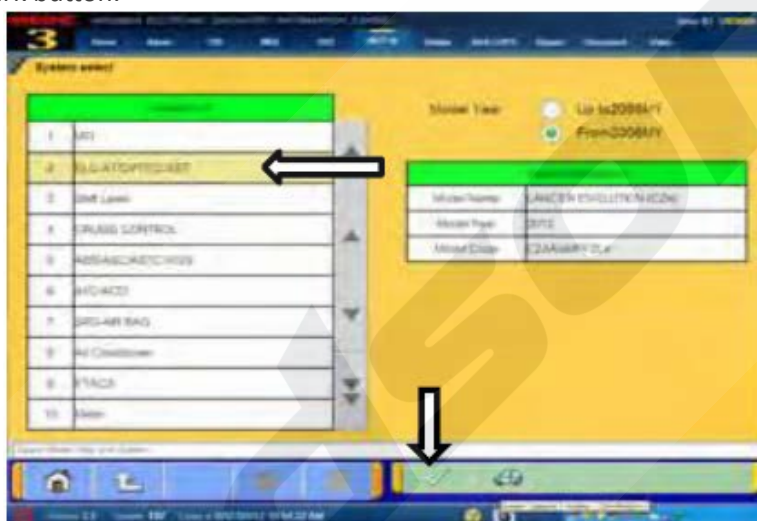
K button.

3

System select

| | |
|---|---|
| 1 | MFI |
| 2 | ELC-AT/CVT/TC-SST |
| 3 | SWS Lever |
| 4 | CRUISE CONTROL |
| 5 | ABS/ASC/ASTC/WSS |
| 6 | AYC/ACD |
| 7 | SRS-AIR BAG |
| 8 | Air Conditioner |
| 9 | ETACS |
| 10 | Meter |

Model Year
Up to 2006MY
From 2006MY

| | |
|---|---|
| Model Name | LANCER EVOLUTION(CZ4) |
| Model Year | 2012 |
| Model Code | CZ4AWRFPL |